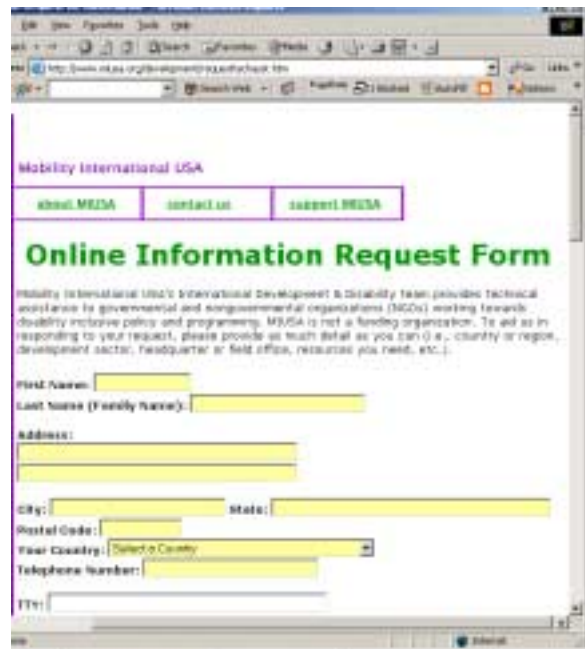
Edit View Favorites Tools Help

Search Favorites Media

http://www.miusa.org/development/requestschool.htm

Go Links

Mobility International USA

| about MIUSA | contact us | support MIUSA |
|---|---|---|

Online Information Request Form

Mobility International USA's International Development & Disability team provides technical assistance to governmental and nongovernmental organizations (NGOs) working towards disability inclusive policy and programming. MIUSA is not a funding organization. To aid us in responding to your request, please provide as much detail as you can (i.e., country or region, development sector, headquarter or field office, resources you need, etc.).

First Name:

Last Name (Family Name):

Address:

City: State:

Postal Code:

Your Country: Select a Country

Telephone Number:

TTY:

Internet